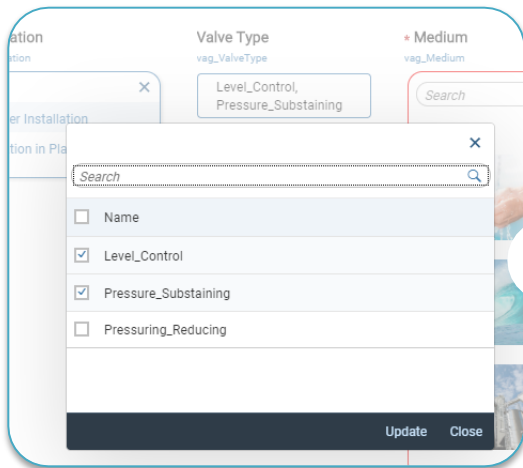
ation
ation

er Installation
tion in Pla

Valve Type
vag_ValveType

Level_Control, Pressure_Substaining

* Medium
vag_Medium

Search

×

Search

Name

Level_Control

Pressure_Substaining

Pressuring_Reducing

Update Close